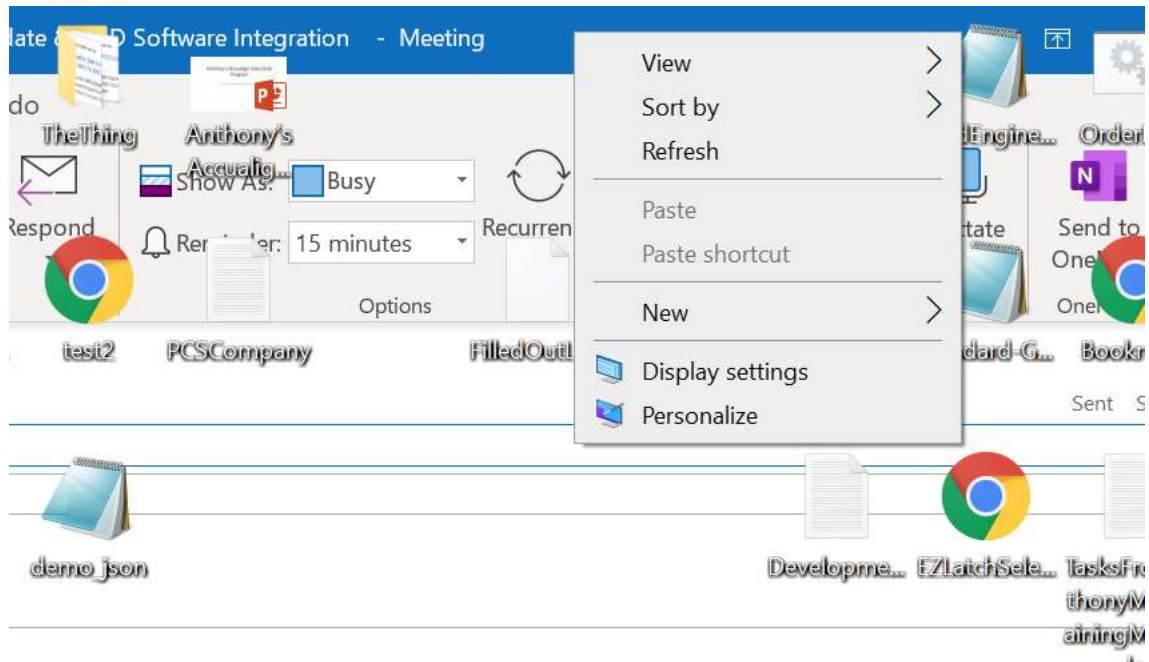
late & D Software Integration - Meeting

do

TheThing

Anthony's Accualig...

Respond

Show As: Busy

Reminder: 15 minutes

Recurrence

Options

test2

PCSCompany

FilledOutL

View

Sort by

Refresh

Paste

Paste shortcut

New

Display settings

Personalize

dEngine...

Order

tate

Send to One

One

dard-G...

Bookr

Sent

demo_json

Developme...

EZLatchSele...

TasksFr thonyM ainingM